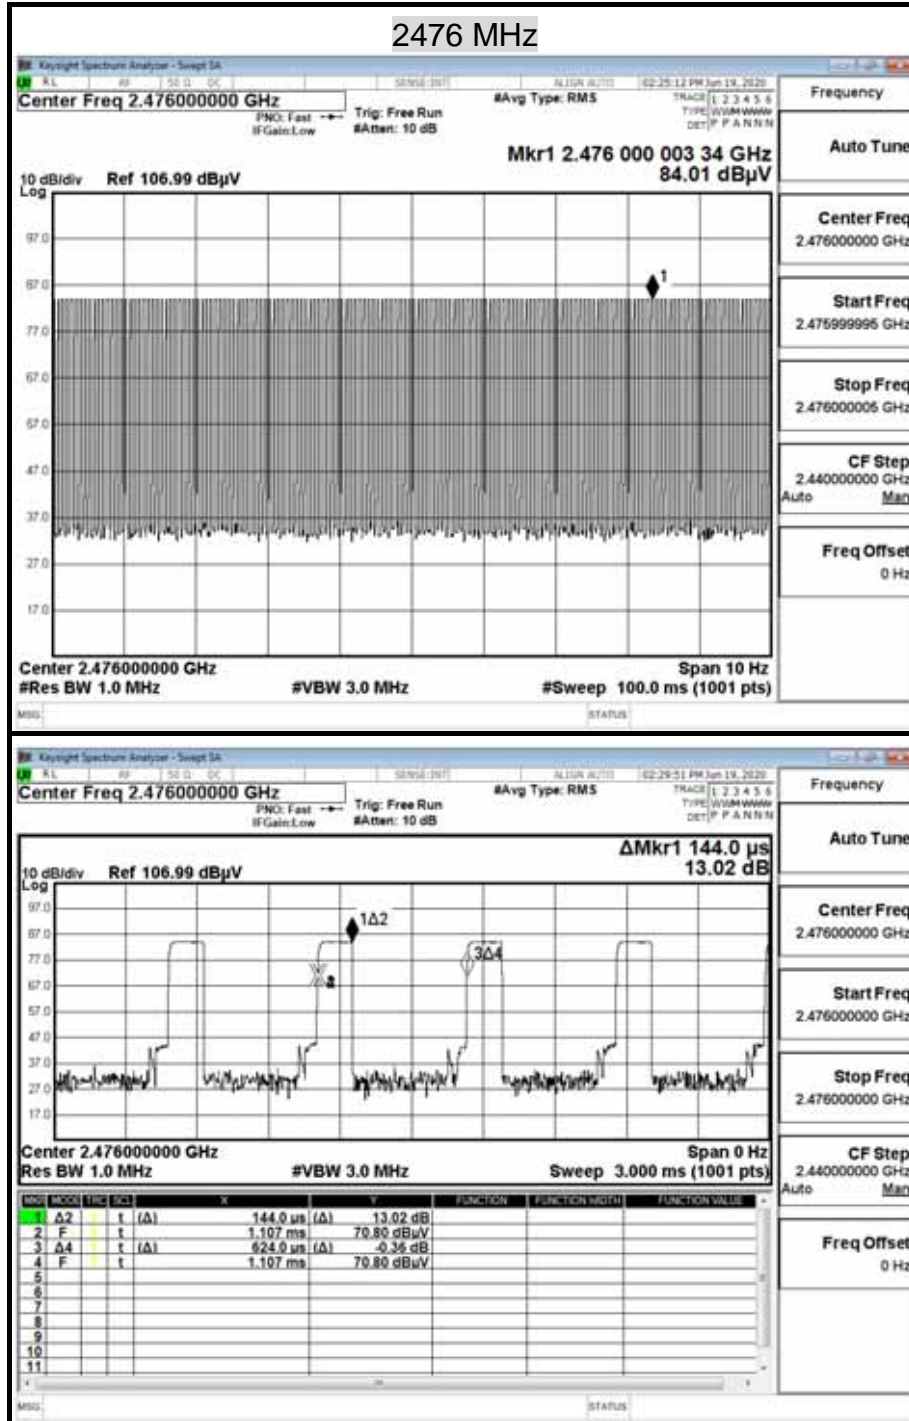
2476 MHz

Keysight Spectrum Analyzer - Swept SA
RL RF 50 Ω DC SENSE:INT ALIGN AUTO 02:25:12 PM Jun 19, 2020
Center Freq 2.476000000 GHz
PNO: Fast IFGain:Low
Trig: Free Run #Atten: 10 dB
#Avg Type: RMS
TRACE 1 2 3 4 5 6 TYPE WWMWWW DET P P A N N N
Frequency

Mkr1 2.476 000 003 34 GHz
84.01 dBµV
10 dB/div Ref 106.99 dBµV
Log
97.0
87.0
77.0
67.0
57.0
47.0
37.0
27.0
17.0
1
Center 2.476000000 GHz
Span 10 Hz
#Res BW 1.0 MHz
#VBW 3.0 MHz
#Sweep 100.0 ms (1001 pts)
MSG STATUS

Auto Tune
Center Freq 2.476000000 GHz
Start Freq 2.475999995 GHz
Stop Freq 2.476000005 GHz
CF Step 2.440000000 GHz Auto Man
Freq Offset 0 Hz

Keysight Spectrum Analyzer - Swept SA
RL RF 50 Ω DC SENSE:INT ALIGN AUTO 02:29:51 PM Jun 19, 2020
Center Freq 2.476000000 GHz
PNO: Fast IFGain:Low
Trig: Free Run #Atten: 10 dB
#Avg Type: RMS
TRACE 1 2 3 4 5 6 TYPE WWMWWW DET P P A N N N
Frequency

ΔMkr1 144.0 µs
13.02 dB
10 dB/div Ref 106.99 dBµV
Log
97.0
87.0
77.0
67.0
57.0
47.0
37.0
27.0
17.0
1Δ2
X2
3Δ4
Center 2.476000000 GHz
Span 0 Hz
Res BW 1.0 MHz
#VBW 3.0 MHz
Sweep 3.000 ms (1001 pts)

| MKR | MODE | TRC | SCL | X | | Y | FUNCTION | FUNCTION WIDTH | FUNCTION VALUE |
|---|---|---|---|---|---|---|---|---|---|
| 1 | Δ2 | 1 | t (Δ) | 144.0 µs | (Δ) | 13.02 dB | | | |
| 2 | F | 1 | t | 1.107 ms | | 70.80 dBµV | | | |
| 3 | Δ4 | 1 | t (Δ) | 624.0 µs | (Δ) | -0.36 dB | | | |
| 4 | F | 1 | t | 1.107 ms | | 70.80 dBµV | | | |
| 5 | | | | | | | | | |
| 6 | | | | | | | | | |
| 7 | | | | | | | | | |
| 8 | | | | | | | | | |
| 9 | | | | | | | | | |
| 10 | | | | | | | | | |
| 11 | | | | | | | | | |

MSG STATUS

Auto Tune
Center Freq 2.476000000 GHz
Start Freq 2.476000000 GHz
Stop Freq 2.476000000 GHz
CF Step 2.440000000 GHz Auto Man
Freq Offset 0 Hz